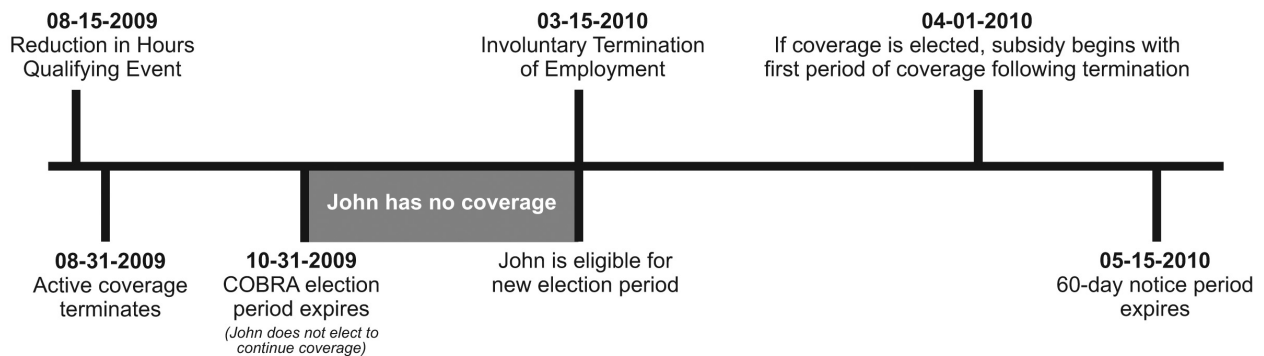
08-15-2009
Reduction in Hours Qualifying Event

03-15-2010
Involuntary Termination of Employment

04-01-2010
If coverage is elected, subsidy begins with first period of coverage following termination

John has no coverage

08-31-2009
Active coverage terminates

10-31-2009
COBRA election period expires
(John does not elect to continue coverage)

John is eligible for new election period

05-15-2010
60-day notice period expires